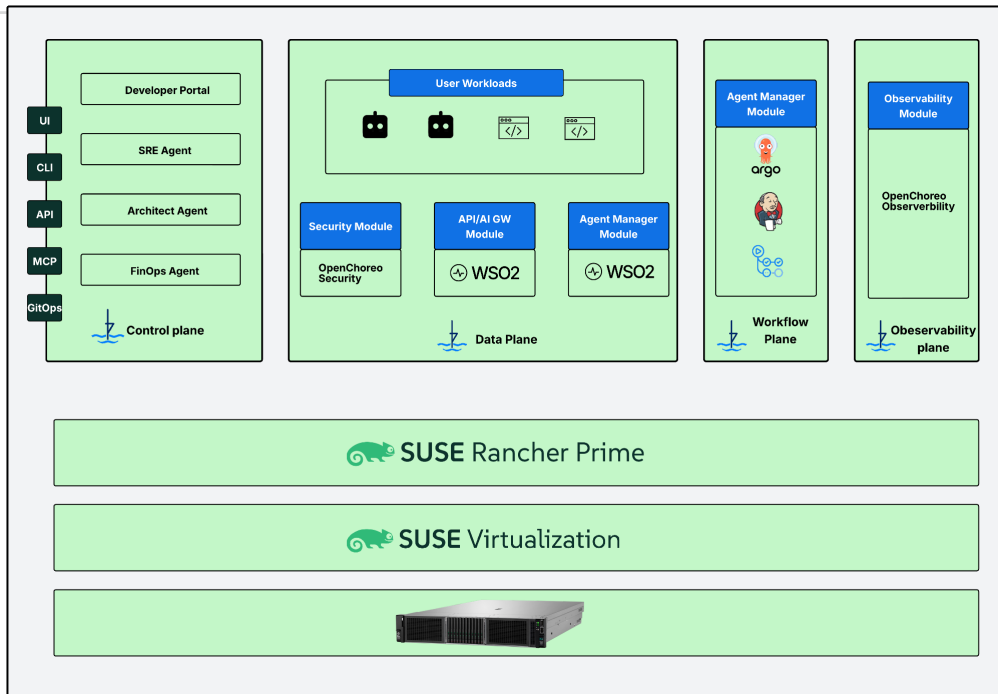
UI
CLI
API
MCP
GitOps

Developer Portal
SRE Agent
Architect Agent
FinOps Agent
Control plane

User Workloads
Security Module
OpenChoreo Security
API/AI GW Module
WSO2
Agent Manager Module
WSO2
Data Plane

Agent Manager Module
argo
Workflow Plane

Observability Module
OpenChoreo Observerbility
Obeservability plane

SUSE Rancher Prime

SUSE Virtualization